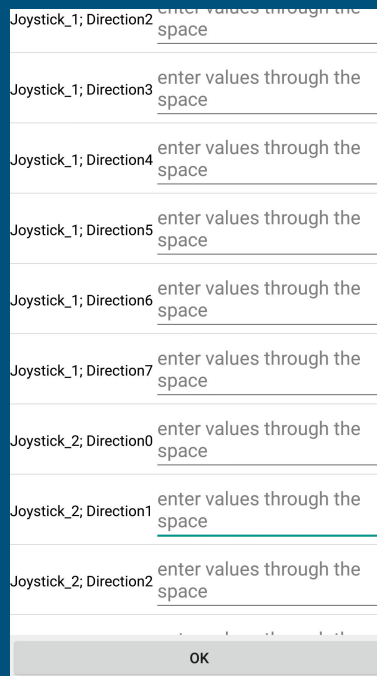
Joystick_1; Direction2 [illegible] space

Joystick_1; Direction3 enter values through the space

Joystick_1; Direction4 enter values through the space

Joystick_1; Direction5 enter values through the space

Joystick_1; Direction6 enter values through the space

Joystick_1; Direction7 enter values through the space

Joystick_2; Direction0 enter values through the space

Joystick_2; Direction1 enter values through the space

Joystick_2; Direction2 enter values through the space

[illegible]

OK